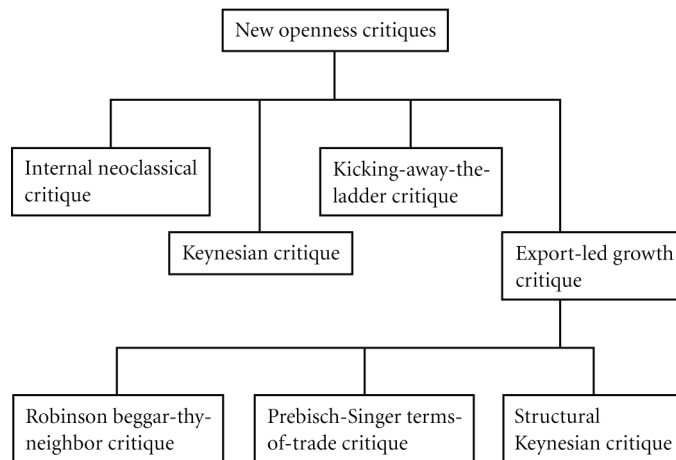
New openness critiques

Internal neoclassical critique

Keynesian critique

Kicking-away-the-ladder critique

Export-led growth critique

Robinson beggar-thy-neighbor critique

Prebisch-Singer terms-of-trade critique

Structural Keynesian critique